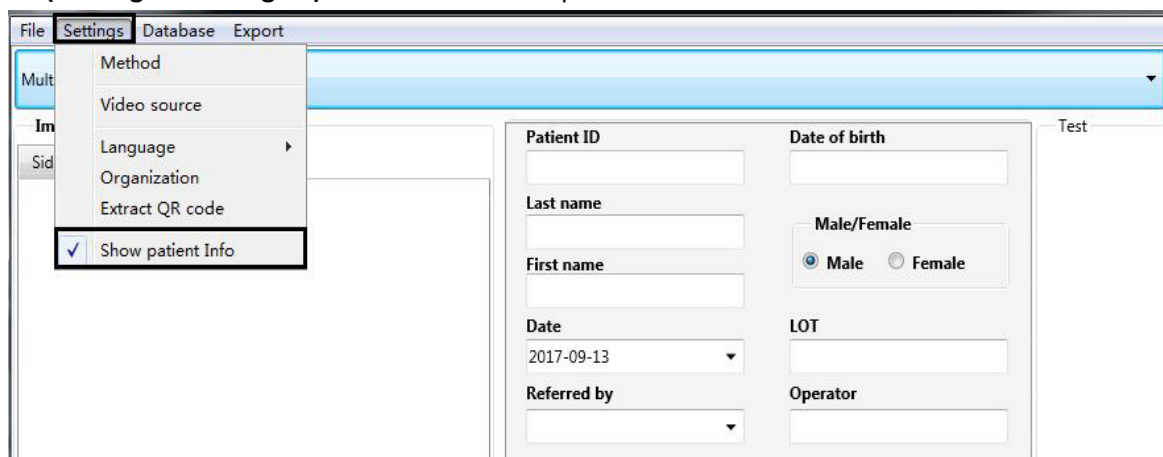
File Settings Database Export

Method
Video source
Language
Organization
Extract QR code
✓ Show patient Info

Mult
Im
Sid

Patient ID
Date of birth
Last name
Male/Female
Male Female
First name
Date
2017-09-13
LOT
Referred by
Operator

Test